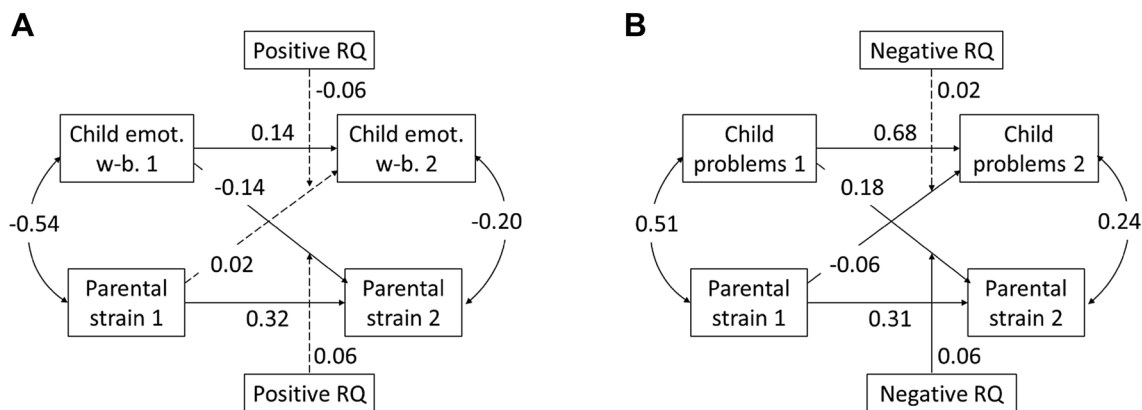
A

Positive RQ

-0.06

Child emot. w-b. 1

0.14

Child emot. w-b. 2

-0.14

-0.54

-0.20

0.02

Parental strain 1

0.32

Parental strain 2

0.06

Positive RQ

B

Negative RQ

0.02

Child problems 1

0.68

Child problems 2

0.18

0.51

0.24

-0.06

Parental strain 1

0.31

Parental strain 2

0.06

Negative RQ